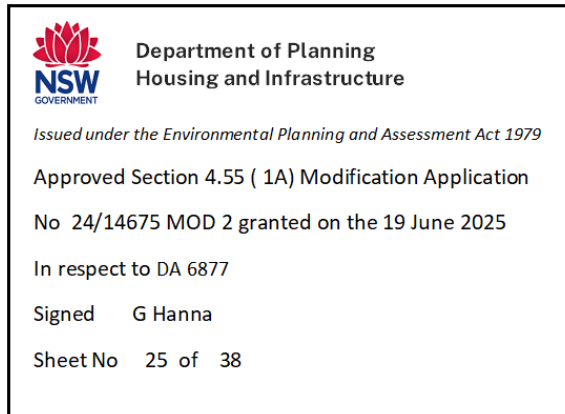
NSW GOVERNMENT

Department of Planning Housing and Infrastructure

Issued under the Environmental Planning and Assessment Act 1979

Approved Section 4.55 ( 1A) Modification Application

No 24/14675 MOD 2 granted on the 19 June 2025

In respect to DA 6877

Signed G Hanna

Sheet No 25 of 38